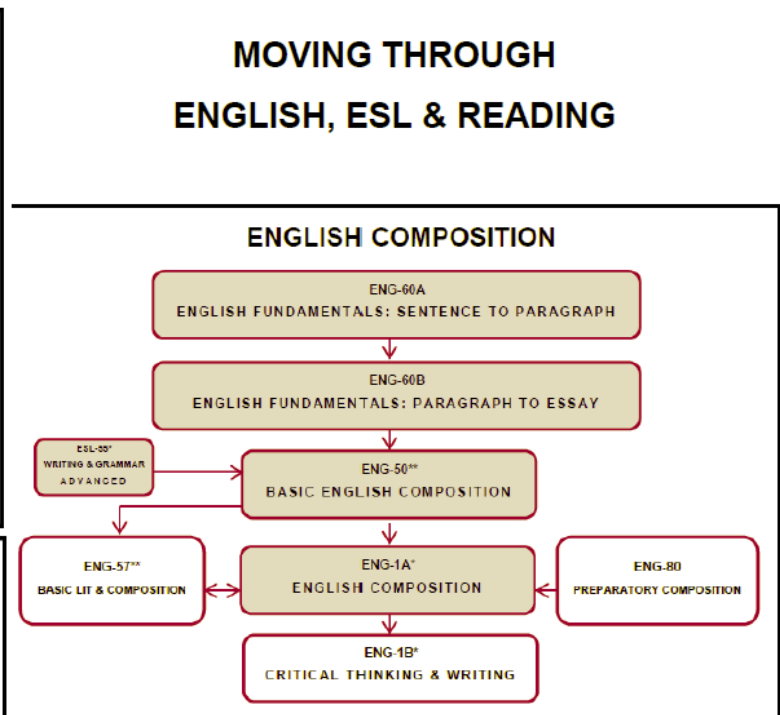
MOVING THROUGH
ENGLISH, ESL & READING

ENGLISH COMPOSITION

ENG-60A
ENGLISH FUNDAMENTALS: SENTENCE TO PARAGRAPH

ENG-60B
ENGLISH FUNDAMENTALS: PARAGRAPH TO ESSAY

ESL-33*
WRITING & GRAMMAR
ADVANCED

ENG-50**
BASIC ENGLISH COMPOSITION

ENG-57**
BASIC LIT & COMPOSITION

ENG-1A*
ENGLISH COMPOSITION

ENG-80
PREPARATORY COMPOSITION

ENG-1B*
CRITICAL THINKING & WRITING